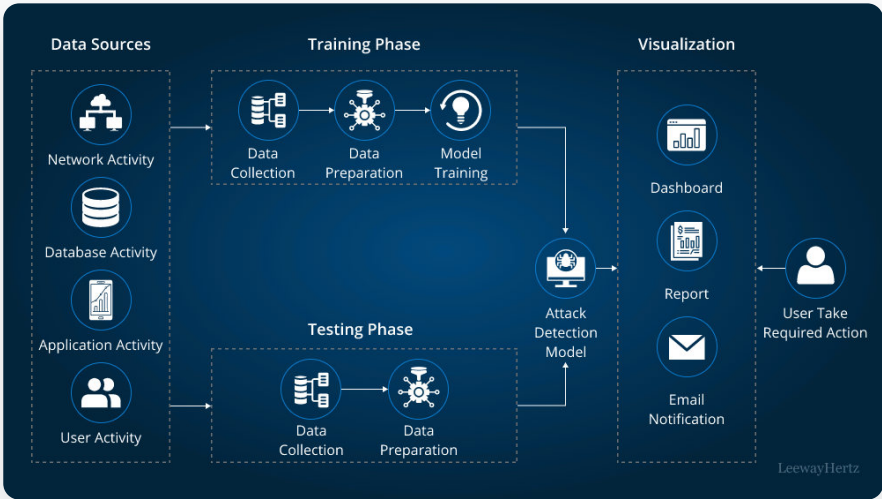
Data Sources

Network Activity

Database Activity

Application Activity

User Activity

Training Phase

Data Collection

Data Preparation

Model Training

Testing Phase

Data Collection

Data Preparation

Attack Detection Model

Visualization

Dashboard

Report

Email Notification

User Take Required Action

LeewayHertz